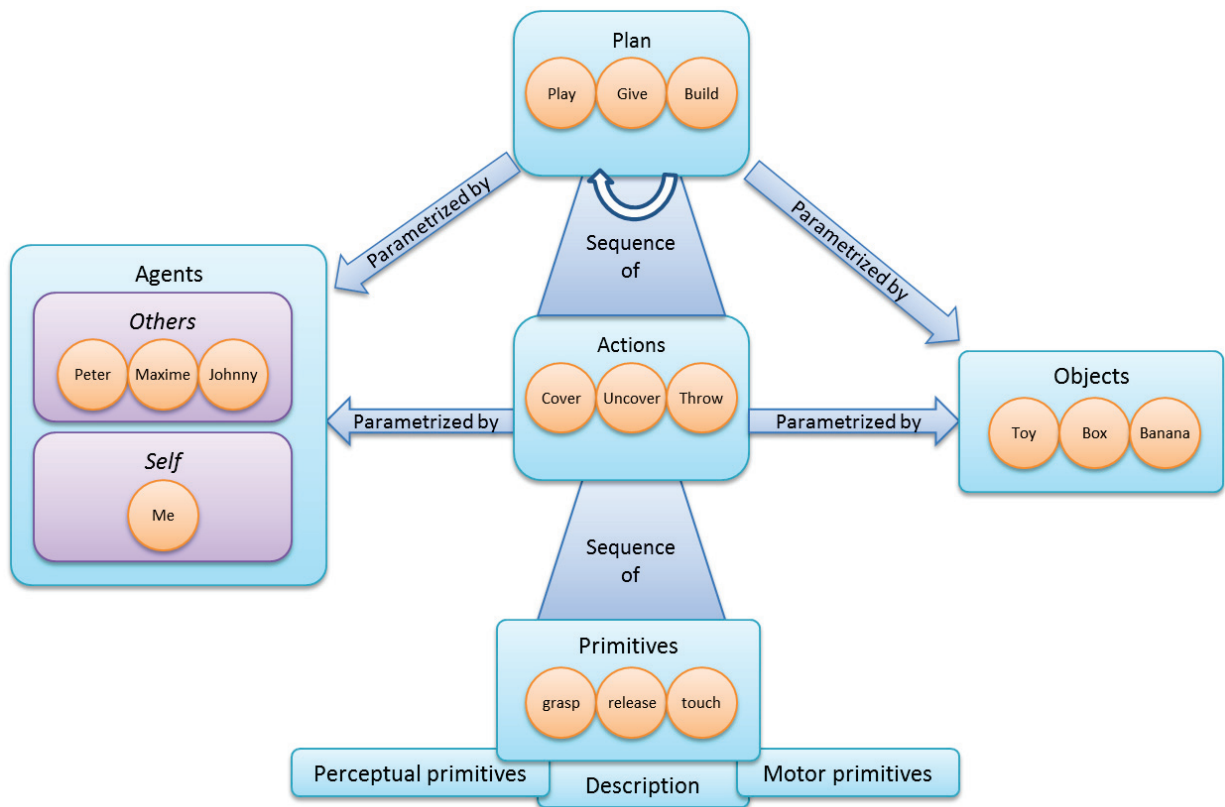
Plan
Play Give Build

Parametrized by

Parametrized by

Sequence of

Agents
Others
Peter Maxime Johnny
Self
Me

Actions
Cover Uncover Throw

Parametrized by

Parametrized by

Objects
Toy Box Banana

Sequence of

Primitives
grasp release touch

Perceptual primitives
Description
Motor primitives